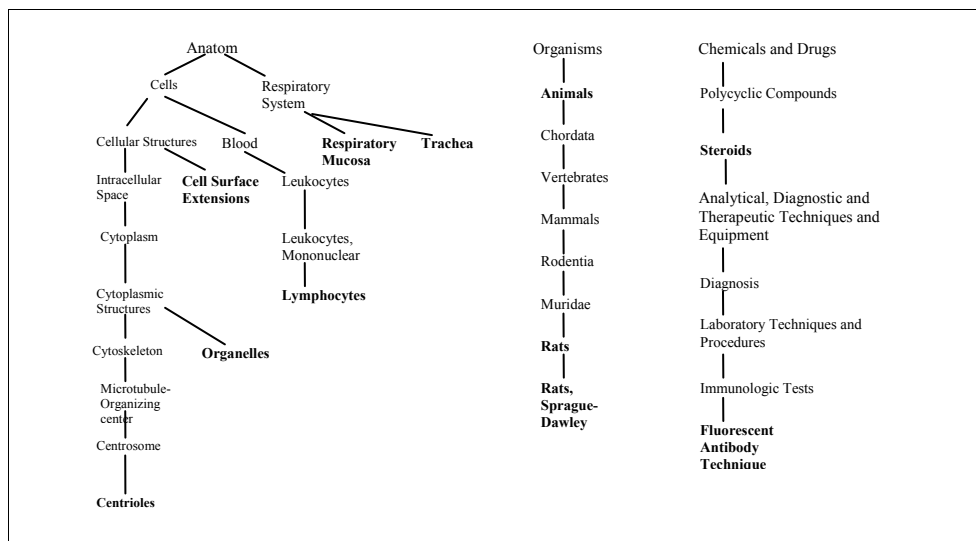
Anatom

Cells

Respiratory System

Cellular Structures

Blood

Respiratory Mucosa

Trachea

Intracellular Space

Cell Surface Extensions

Leukocytes

Cytoplasm

Leukocytes, Mononuclear

Lymphocytes

Cytoplasmic Structures

Organelles

Cytoskeleton

Microtubule-Organizing center

Centrosome

Centrioles

Organisms

Animals

Chordata

Vertebrates

Mammals

Rodentia

Muridae

Rats

Rats, Sprague-Dawley

Chemicals and Drugs

Polycyclic Compounds

Steroids

Analytical, Diagnostic and Therapeutic Techniques and Equipment

Diagnosis

Laboratory Techniques and Procedures

Immunologic Tests

Fluorescent Antibody Technique